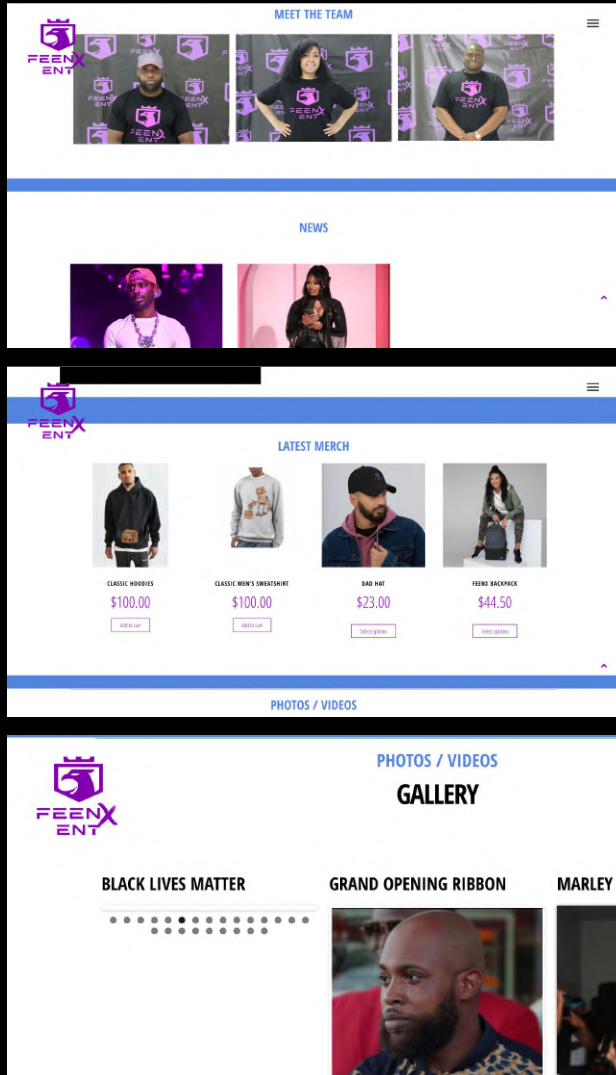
FEENX ENT

MEET THE TEAM

NEWS

FEENX ENT

LATEST MERCH

CLASSIC HOODIES
$100.00
Add to cart

CLASSIC MEN'S SWEATSHIRT
$100.00
Add to cart

DAD HAT
$23.00
Select options

FEENX BACKPACK
$44.50
Select options

PHOTOS / VIDEOS

FEENX ENT

PHOTOS / VIDEOS
GALLERY

BLACK LIVES MATTER

GRAND OPENING RIBBON

MARLEY